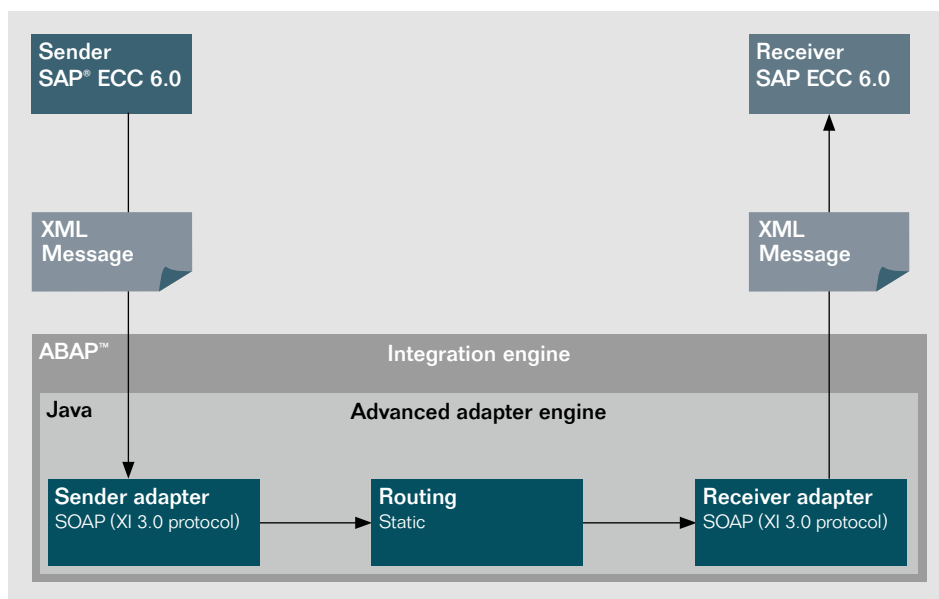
Sender
SAP® ECC 6.0

Receiver
SAP ECC 6.0

XML
Message

XML
Message

ABAP™

Integration engine

Java

Advanced adapter engine

Sender adapter
SOAP (XI 3.0 protocol)

Routing
Static

Receiver adapter
SOAP (XI 3.0 protocol)